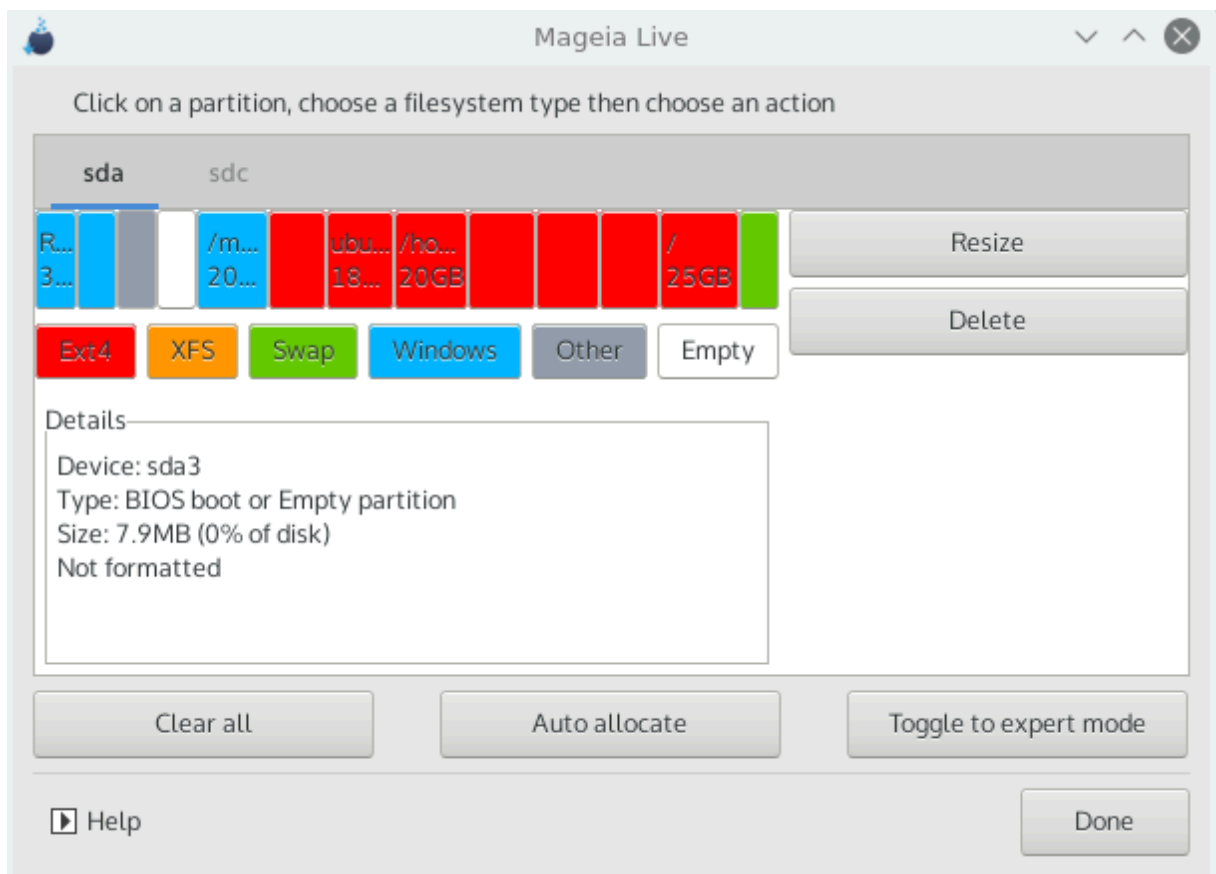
Mageia Live

Click on a partition, choose a filesystem type then choose an action

sda sdc

R... 3...

/m... 20...

ubu... 18...

/ho... 20GB

/ 25GB

Resize

Delete

Ext4 XFS Swap Windows Other Empty

Details

Device: sda3
Type: BIOS boot or Empty partition
Size: 7.9MB (0% of disk)
Not formatted

Clear all

Auto allocate

Toggle to expert mode

Help

Done